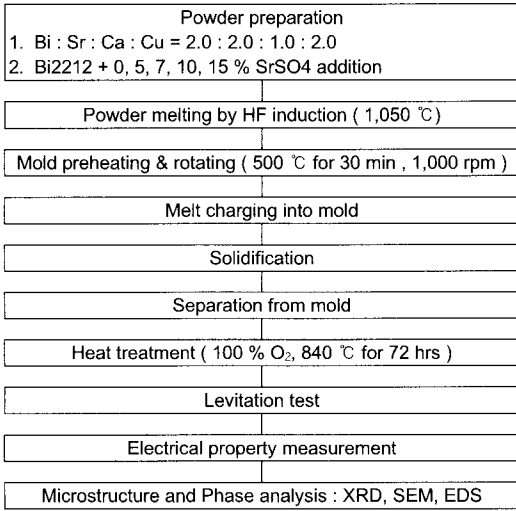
Powder preparation
1. Bi : Sr : Ca : Cu = 2.0 : 2.0 : 1.0 : 2.0
2. Bi2212 + 0, 5, 7, 10, 15 % SrSO4 addition

Powder melting by HF induction ( 1,050 ℃)

Mold preheating & rotating ( 500 ℃ for 30 min , 1,000 rpm )

Melt charging into mold

Solidification

Separation from mold

Heat treatment ( 100 % $O_2$, 840 ℃ for 72 hrs )

Levitation test

Electrical property measurement

Microstructure and Phase analysis : XRD, SEM, EDS